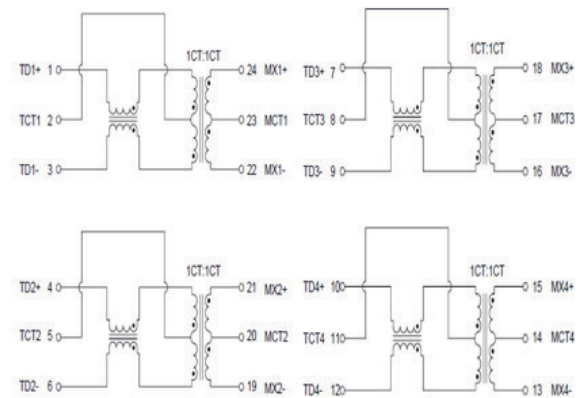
TD1+ 1
TCT1 2
TD1- 3
1CT:1CT
24 MX1+
23 MCT1
22 MX1-

TD3+ 7
TCT3 8
TD3- 9
1CT:1CT
18 MX3+
17 MCT3
16 MX3-

TD2+ 4
TCT2 5
TD2- 6
1CT:1CT
21 MX2+
20 MCT2
19 MX2-

TD4+ 10
TCT4 11
TD4- 12
1CT:1CT
15 MX4+
14 MCT4
13 MX4-